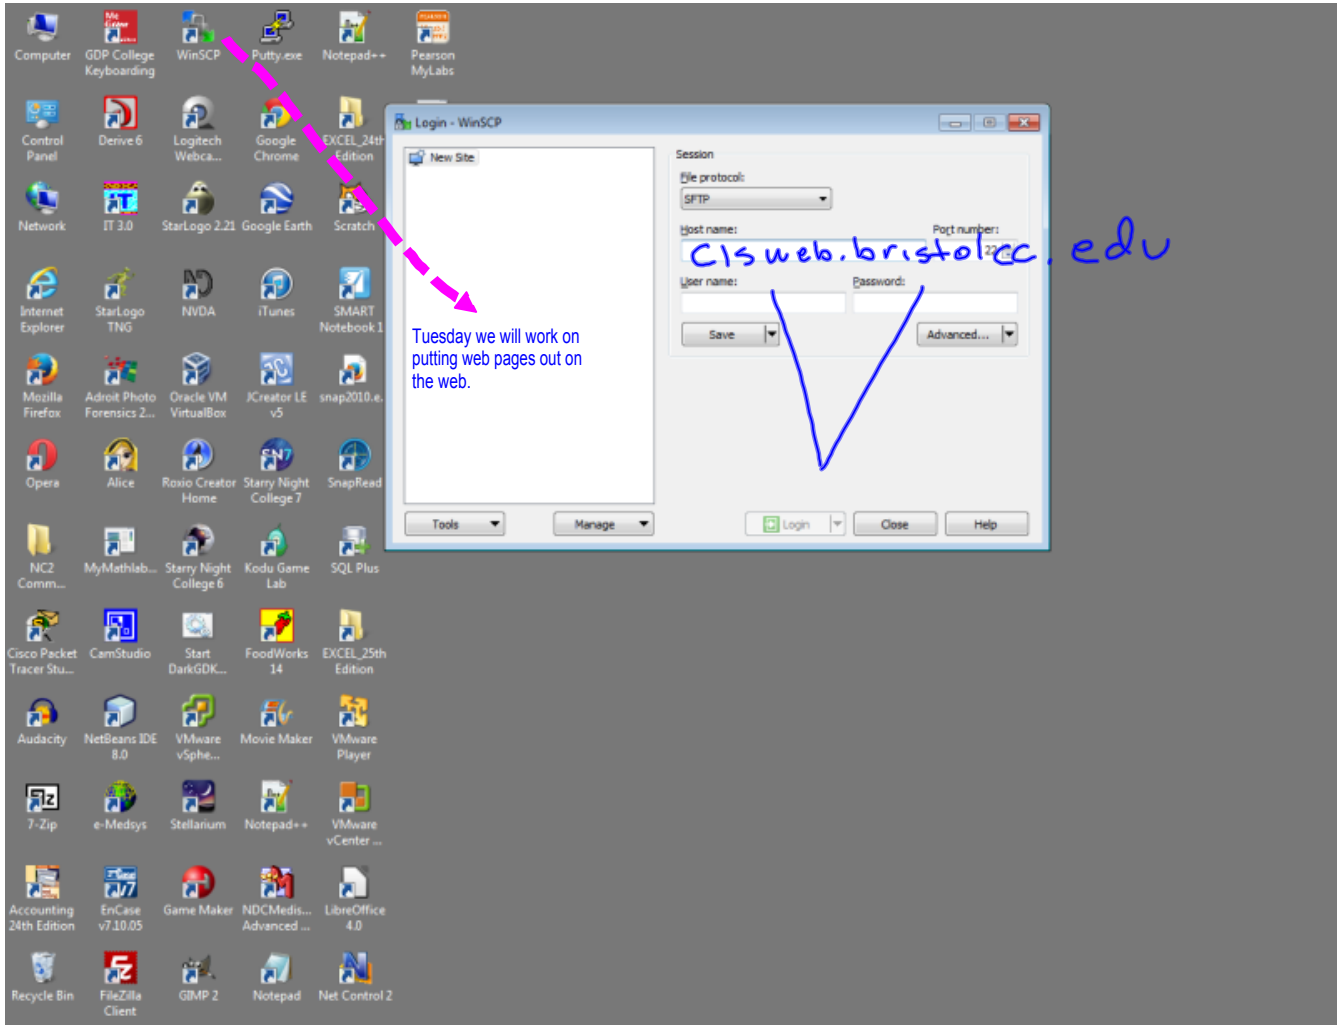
Computer
GDP College Keyboarding
WinSCP
Putty.exe
Notepad++
Pearson MyLabs

Control Panel
Derive 6
Logitech Webca...
Google Chrome
EXCEL_24th Edition

Network
IT 3.0
StarLogo 2.21
Google Earth
Scratch

Internet Explorer
StarLogo TNG
NVDA
iTunes
SMART Notebook 1

Mozilla Firefox
Adroit Photo Forensics 2...
Oracle VM VirtualBox
JCreator LE v5
snap2010.e...

Opera
Alice
Roxio Creator Home
Starry Night College 7
SnapRead

NC2 Comm...
MyMathlab...
Starry Night College 6
Kodu Game Lab
SQL Plus

Cisco Packet Tracer Stu...
CamStudio
Start DarkGDK...
FoodWorks 14
EXCEL_25th Edition

Audacity
NetBeans IDE 8.0
VMware vSphe...
Movie Maker
VMware Player

7-Zip
e-Medsys
Stellarium
Notepad++
VMware vCenter ...

Accounting 24th Edition
EnCase v7.10.05
Game Maker
NDCMedis... Advanced ...
LibreOffice 4.0

Recycle Bin
FileZilla Client
GIMP 2
Notepad
Net Control 2

Login - WinSCP

New Site

Tuesday we will work on putting web pages out on the web.

Session
File protocol:
SFTP
Host name:
Port number:
cis web. bristol cc. edu
22
User name:
Password:
Save
Advanced...
Tools
Manage
Login
Close
Help